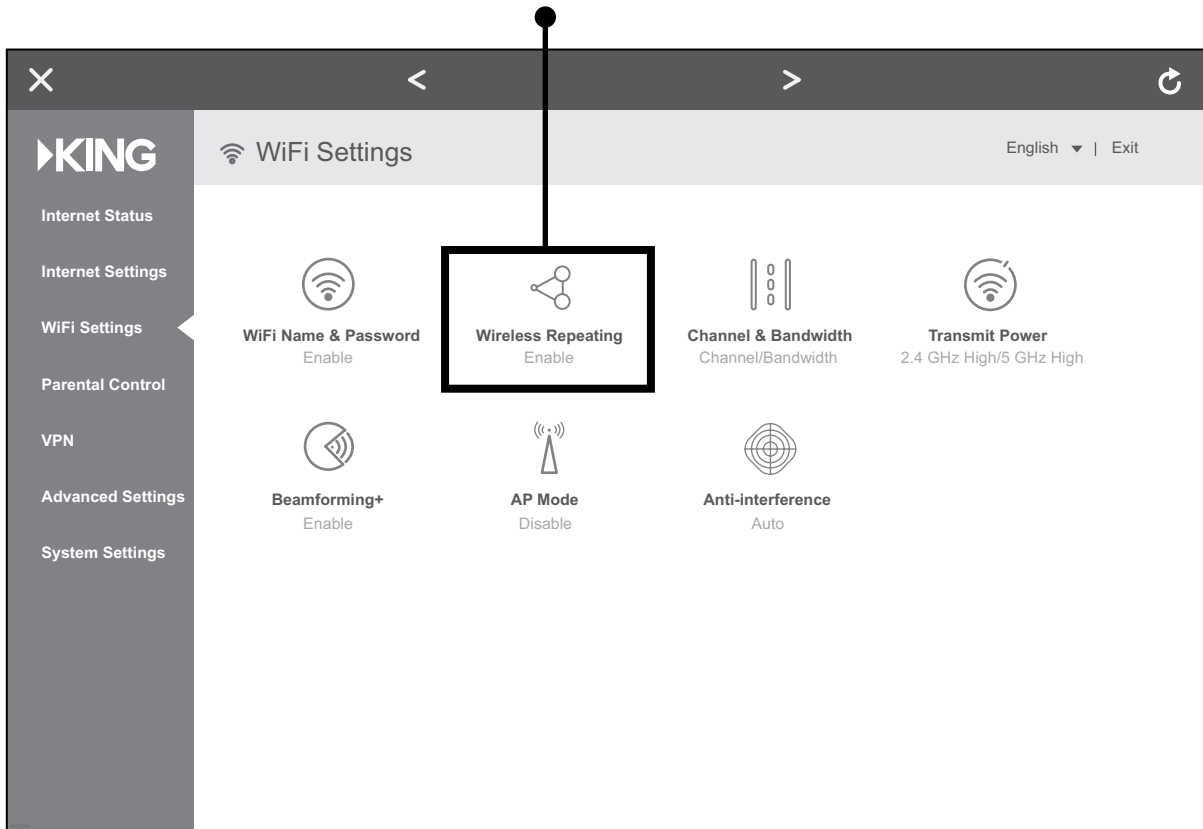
KING

WiFi Settings

English | Exit

Internet Status

Internet Settings

WiFi Settings

Parental Control

VPN

Advanced Settings

System Settings

WiFi Name & Password
Enable

Wireless Repeating
Enable

Channel & Bandwidth
Channel/Bandwidth

Transmit Power
2.4 GHz High/5 GHz High

Beamforming+
Enable

AP Mode
Disable

Anti-interference
Auto